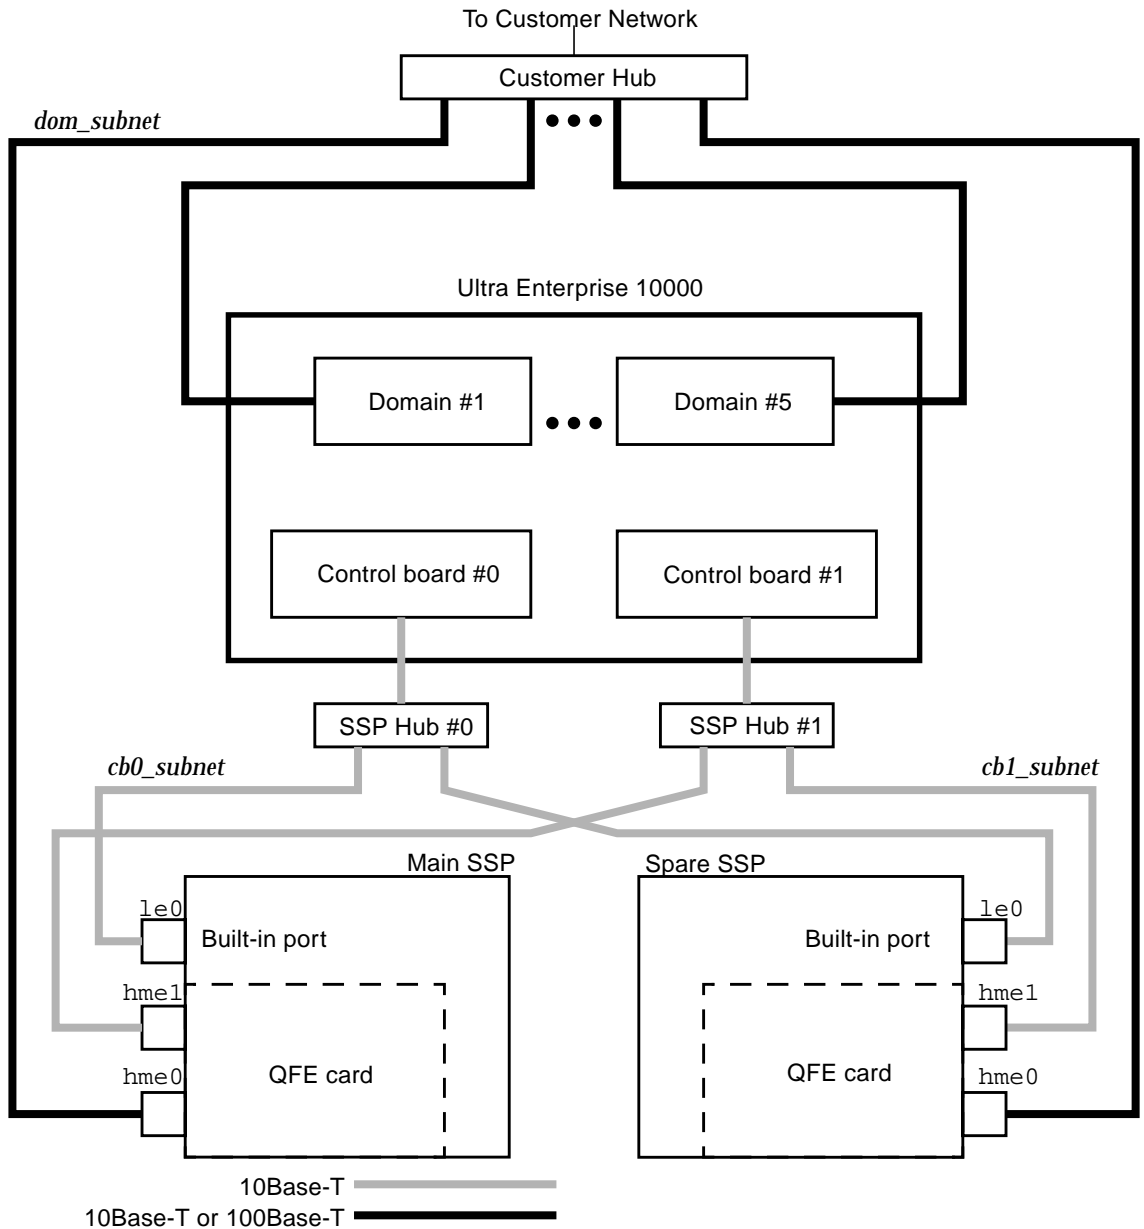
To Customer Network

Customer Hub

dom_subnet

Ultra Enterprise 10000

Domain #1

Domain #5

Control board #0

Control board #1

SSP Hub #0

SSP Hub #1

cb0_subnet

cb1_subnet

Main SSP

Spare SSP

le0

Built-in port

hme1

hme0

QFE card

le0

Built-in port

hme1

QFE card

hme0

10Base-T

10Base-T or 100Base-T